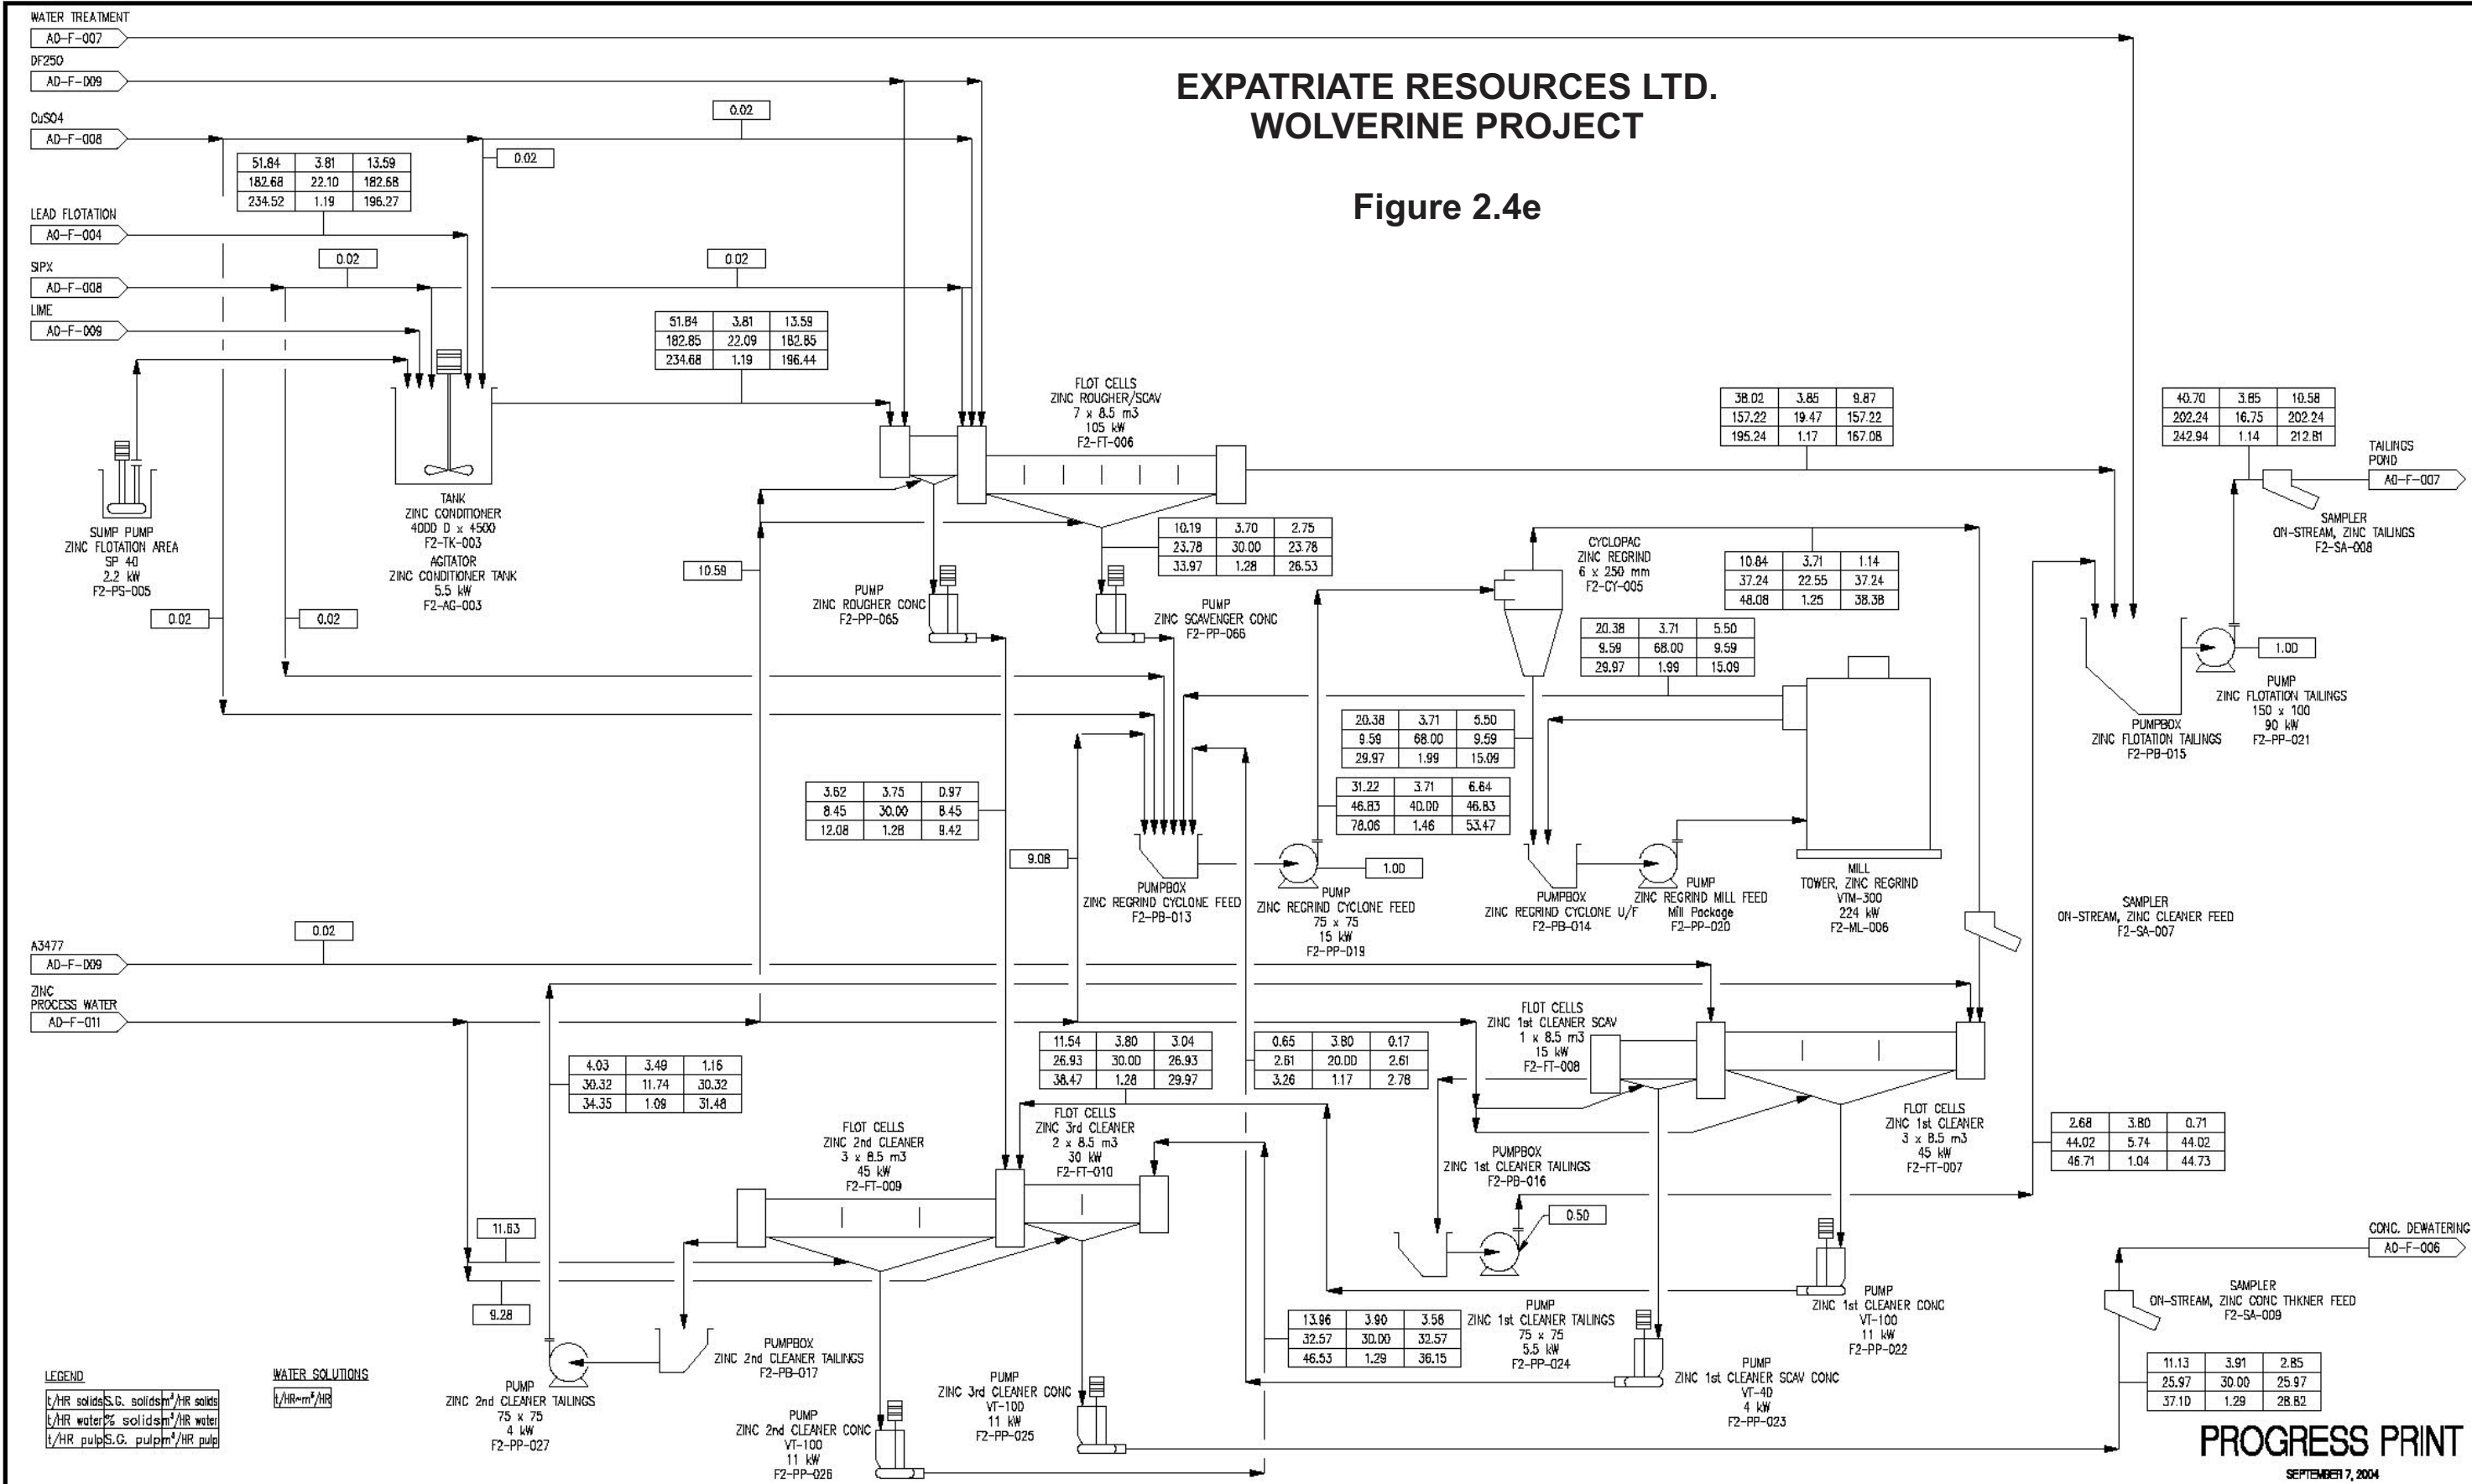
WATER TREATMENT
AO-F-007
DF250
AO-F-009
CuSO4
AO-F-008
LEAD FLOTATION
AO-F-004
SIPX
AO-F-008
LIME
AO-F-009

EXPATRIATE RESOURCES LTD.
WOLVERINE PROJECT

Figure 2.4e

0.02
0.02
0.02
0.02

| 51.84 | 3.81 | 13.59 |
|---|---|---|
| 182.68 | 22.10 | 182.68 |
| 234.52 | 1.19 | 196.27 |

| 51.84 | 3.81 | 13.59 |
|---|---|---|
| 182.85 | 22.09 | 182.85 |
| 234.68 | 1.19 | 196.44 |

FLOT CELLS
ZINC ROUGHER/SCAV
7 x 8.5 m3
105 kW
F2-FT-006

| 38.02 | 3.85 | 9.87 |
|---|---|---|
| 157.22 | 19.47 | 157.22 |
| 195.24 | 1.17 | 167.08 |

| 40.70 | 3.85 | 10.58 |
|---|---|---|
| 202.24 | 16.75 | 202.24 |
| 242.94 | 1.14 | 212.81 |

TAILINGS POND
AO-F-007

SAMPLER
ON-STREAM, ZINC TAILINGS
F2-SA-008

SUMP PUMP
ZINC FLOTATION AREA
SP 40
2.2 kW
F2-PS-005

TANK
ZINC CONDITIONER
4000 D x 4500
F2-TK-003
AGITATOR
ZINC CONDITIONER TANK
5.5 kW
F2-AG-003

| 10.19 | 3.70 | 2.75 |
|---|---|---|
| 23.78 | 30.00 | 23.78 |
| 33.97 | 1.28 | 26.53 |

CYCLOPAC
ZINC REGRIND
6 x 250 mm
F2-CY-005

| 10.84 | 3.71 | 1.14 |
|---|---|---|
| 37.24 | 22.55 | 37.24 |
| 48.08 | 1.25 | 38.38 |

10.59

PUMP
ZINC ROUGHER CONC
F2-PP-065

PUMP
ZINC SCAVENGER CONC
F2-PP-066

0.02
0.02

| 20.38 | 3.71 | 5.50 |
|---|---|---|
| 9.59 | 68.00 | 9.59 |
| 29.97 | 1.99 | 15.09 |

1.00

PUMP
ZINC FLOTATION TAILINGS
150 x 100
90 kW
F2-PP-021

PUMPBOX
ZINC FLOTATION TAILINGS
F2-PB-015

| 20.38 | 3.71 | 5.50 |
|---|---|---|
| 9.59 | 68.00 | 9.59 |
| 29.97 | 1.99 | 15.09 |

| 31.22 | 3.71 | 6.64 |
|---|---|---|
| 46.83 | 40.00 | 46.83 |
| 78.06 | 1.46 | 53.47 |

| 3.62 | 3.75 | 0.97 |
|---|---|---|
| 8.45 | 30.00 | 8.45 |
| 12.08 | 1.28 | 9.42 |

9.08

PUMPBOX
ZINC REGRIND CYCLONE FEED
F2-PB-013

1.00

PUMP
ZINC REGRIND CYCLONE FEED
75 x 75
15 kW
F2-PP-019

PUMPBOX
ZINC REGRIND CYCLONE U/F
F2-PB-014

PUMP
ZINC REGRIND MILL FEED
Mill Package
F2-PP-020

MILL
TOWER, ZINC REGRIND
VTM-300
224 kW
F2-ML-006

SAMPLER
ON-STREAM, ZINC CLEANER FEED
F2-SA-007

A3477
AO-F-009
0.02

ZINC PROCESS WATER
AO-F-011

FLOT CELLS
ZINC 1st CLEANER SCAV
1 x 8.5 m3
15 kW
F2-FT-008

| 11.54 | 3.80 | 3.04 |
|---|---|---|
| 26.93 | 30.00 | 26.93 |
| 38.47 | 1.28 | 29.97 |

| 0.65 | 3.80 | 0.17 |
|---|---|---|
| 2.61 | 20.00 | 2.61 |
| 3.26 | 1.17 | 2.78 |

| 4.03 | 3.49 | 1.16 |
|---|---|---|
| 30.32 | 11.74 | 30.32 |
| 34.35 | 1.09 | 31.48 |

FLOT CELLS
ZINC 2nd CLEANER
3 x 8.5 m3
45 kW
F2-FT-009

FLOT CELLS
ZINC 3rd CLEANER
2 x 8.5 m3
30 kW
F2-FT-010

FLOT CELLS
ZINC 1st CLEANER
3 x 8.5 m3
45 kW
F2-FT-007

| 2.68 | 3.80 | 0.71 |
|---|---|---|
| 44.02 | 5.74 | 44.02 |
| 46.71 | 1.04 | 44.73 |

PUMPBOX
ZINC 1st CLEANER TAILINGS
F2-PB-016

11.63
0.50

CONC. DEWATERING
AO-F-006

SAMPLER
ON-STREAM, ZINC CONC THKNER FEED
F2-SA-009

9.28

PUMP
ZINC 1st CLEANER CONC
VT-100
11 kW
F2-PP-022

| 13.96 | 3.90 | 3.58 |
|---|---|---|
| 32.57 | 30.00 | 32.57 |
| 46.53 | 1.29 | 36.15 |

PUMP
ZINC 1st CLEANER TAILINGS
75 x 75
5.5 kW
F2-PP-024

PUMPBOX
ZINC 2nd CLEANER TAILINGS
F2-PB-017

PUMP
ZINC 1st CLEANER SCAV CONC
VT-40
4 kW
F2-PP-023

| 11.13 | 3.91 | 2.85 |
|---|---|---|
| 25.97 | 30.00 | 25.97 |
| 37.10 | 1.29 | 28.82 |

LEGEND

| t/HR solids | S.G. solids | m³/HR solids |
|---|---|---|
| t/HR water | % solids | m³/HR water |
| t/HR pulp | S.G. pulp | m³/HR pulp |

WATER SOLUTIONS
t/HR~m³/HR

PUMP
ZINC 2nd CLEANER TAILINGS
75 x 75
4 kW
F2-PP-027

PUMP
ZINC 3rd CLEANER CONC
VT-100
11 kW
F2-PP-025

PUMP
ZINC 2nd CLEANER CONC
VT-100
11 kW
F2-PP-026

PROGRESS PRINT
SEPTEMBER 7, 2004